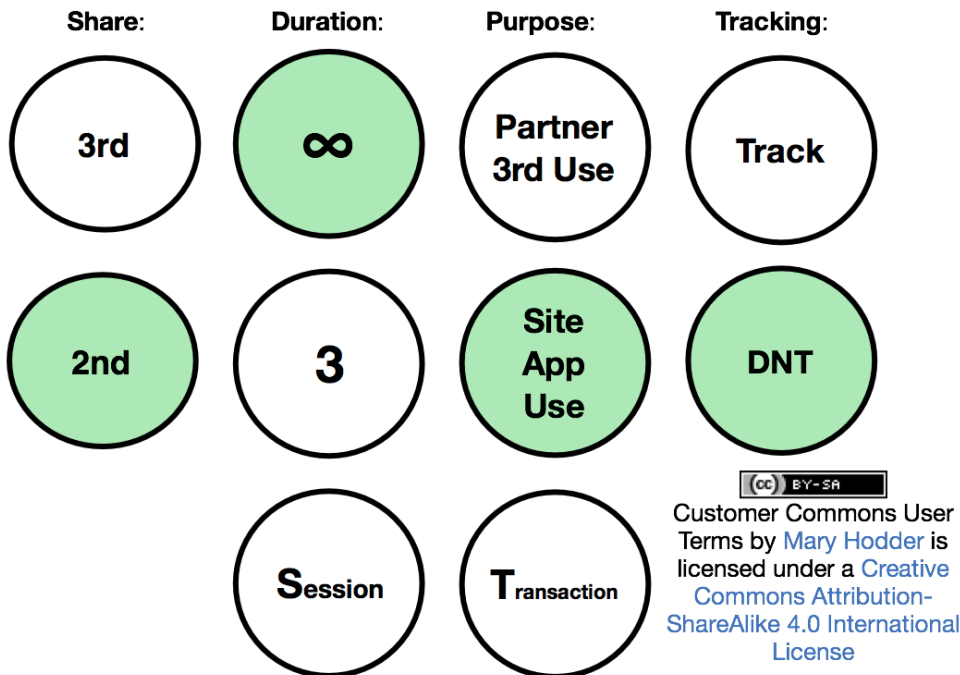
Share:

Duration:

Purpose:

Tracking:

3rd

∞

Partner 3rd Use

Track

2nd

3

Site App Use

DNT

Session

Transaction

(cc) BY-SA

Customer Commons User Terms by Mary Hodder is licensed under a Creative Commons Attribution-ShareAlike 4.0 International License